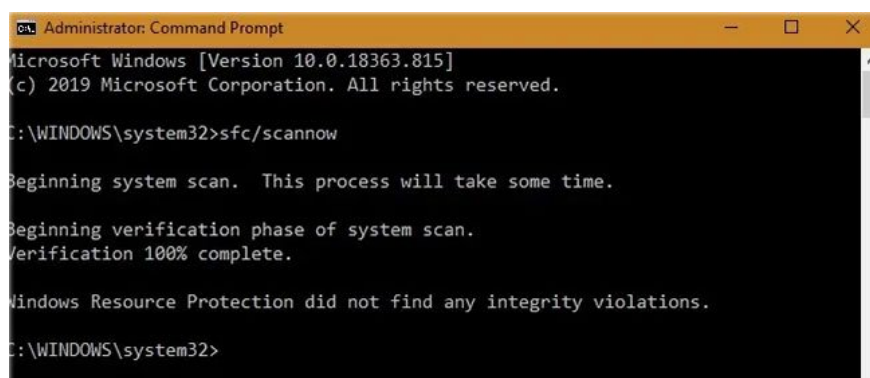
Administrator: Command Prompt

licrosoft Windows [Version 10.0.18363.815]
(c) 2019 Microsoft Corporation. All rights reserved.

:\WINDOWS\system32>sfc/scannow

Beginning system scan.  This process will take some time.

Beginning verification phase of system scan.
/erification 100% complete.

Windows Resource Protection did not find any integrity violations.

:\WINDOWS\system32>